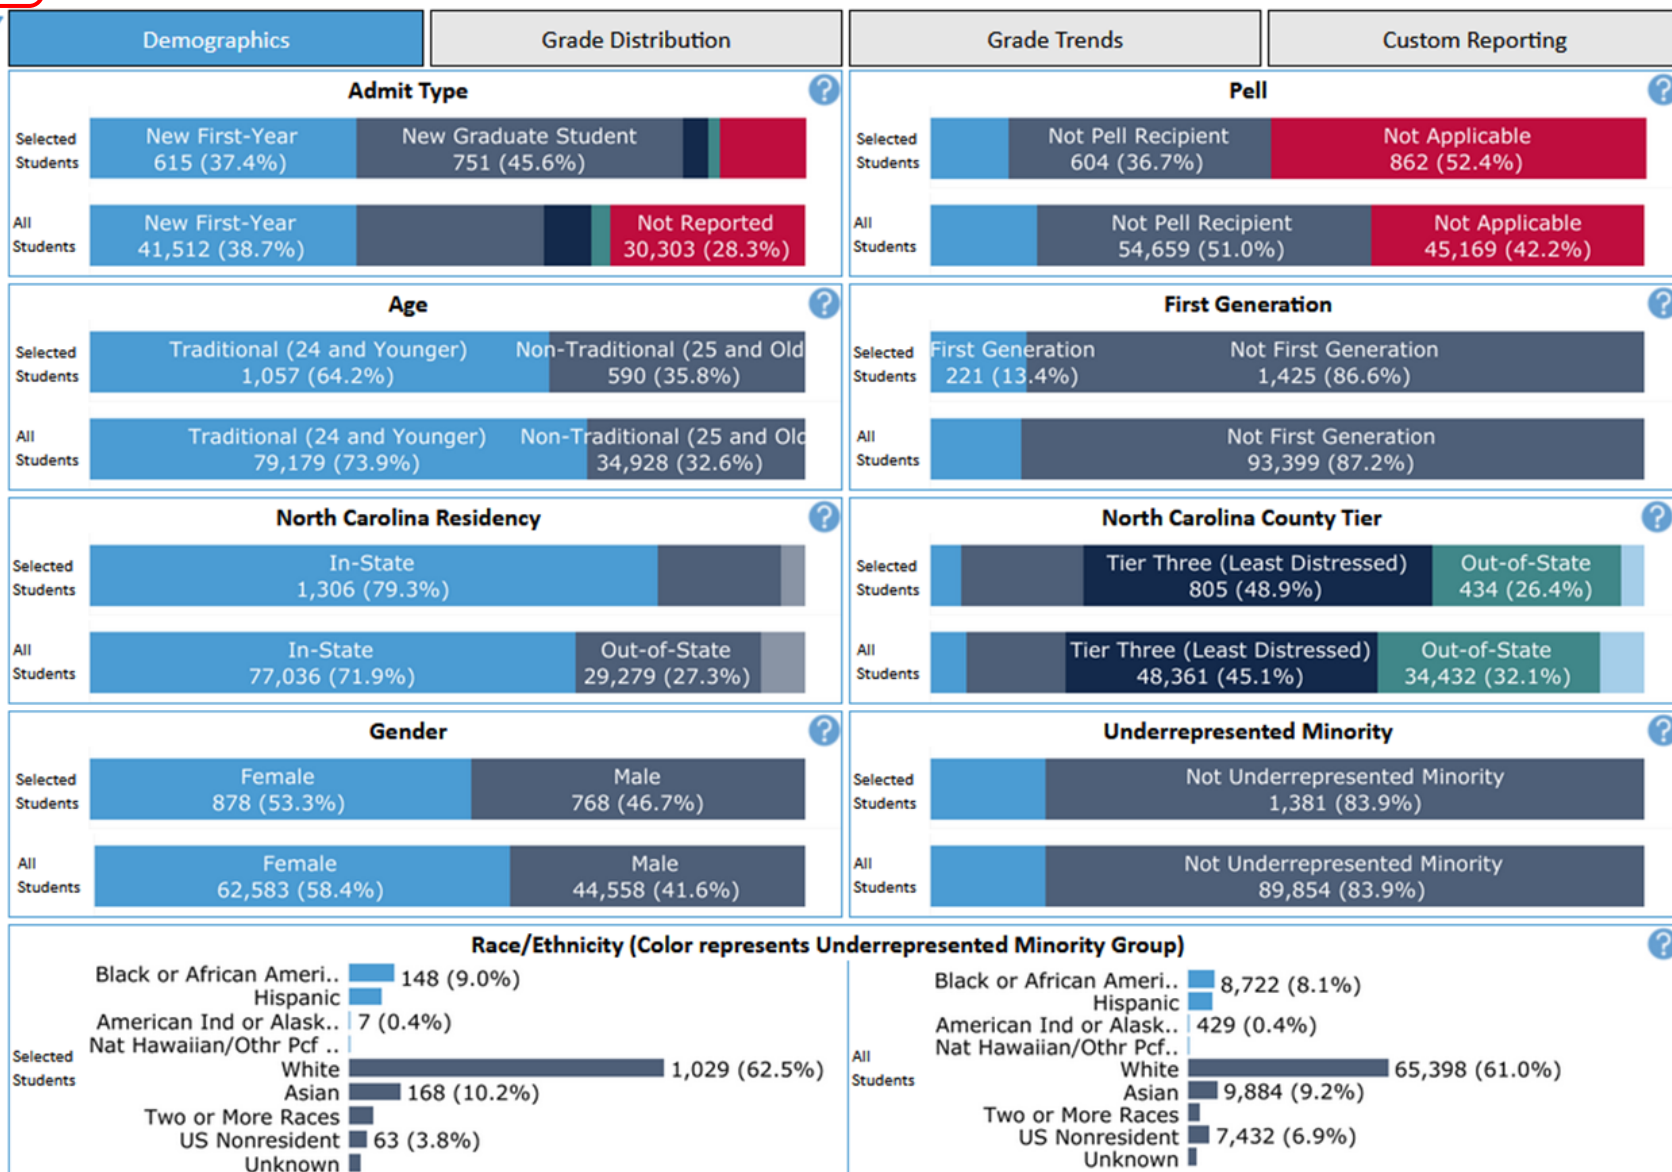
Demographics | Grade Distribution | Grade Trends | Custom Reporting

Admit Type
Selected Students: New First-Year 615 (37.4%) | New Graduate Student 751 (45.6%)
All Students: New First-Year 41,512 (38.7%) | Not Reported 30,303 (28.3%)

Pell
Selected Students: Not Pell Recipient 604 (36.7%) | Not Applicable 862 (52.4%)
All Students: Not Pell Recipient 54,659 (51.0%) | Not Applicable 45,169 (42.2%)

Age
Selected Students: Traditional (24 and Younger) 1,057 (64.2%) | Non-Traditional (25 and Old 590 (35.8%)
All Students: Traditional (24 and Younger) 79,179 (73.9%) | Non-Traditional (25 and Old 34,928 (32.6%)

First Generation
Selected Students: First Generation 221 (13.4%) | Not First Generation 1,425 (86.6%)
All Students: Not First Generation 93,399 (87.2%)

North Carolina Residency
Selected Students: In-State 1,306 (79.3%)
All Students: In-State 77,036 (71.9%) | Out-of-State 29,279 (27.3%)

North Carolina County Tier
Selected Students: Tier Three (Least Distressed) 805 (48.9%) | Out-of-State 434 (26.4%)
All Students: Tier Three (Least Distressed) 48,361 (45.1%) | Out-of-State 34,432 (32.1%)

Gender
Selected Students: Female 878 (53.3%) | Male 768 (46.7%)
All Students: Female 62,583 (58.4%) | Male 44,558 (41.6%)

Underrepresented Minority
Selected Students: Not Underrepresented Minority 1,381 (83.9%)
All Students: Not Underrepresented Minority 89,854 (83.9%)

Race/Ethnicity (Color represents Underrepresented Minority Group)

Selected Students
Black or African Ameri.. 148 (9.0%)
Hispanic
American Ind or Alask.. 7 (0.4%)
Nat Hawaiian/Othr Pcf ..
White 1,029 (62.5%)
Asian 168 (10.2%)
Two or More Races
US Nonresident 63 (3.8%)
Unknown

All Students
Black or African Ameri.. 8,722 (8.1%)
Hispanic
American Ind or Alask.. 429 (0.4%)
Nat Hawaiian/Othr Pcf..
White 65,398 (61.0%)
Asian 9,884 (9.2%)
Two or More Races
US Nonresident 7,432 (6.9%)
Unknown